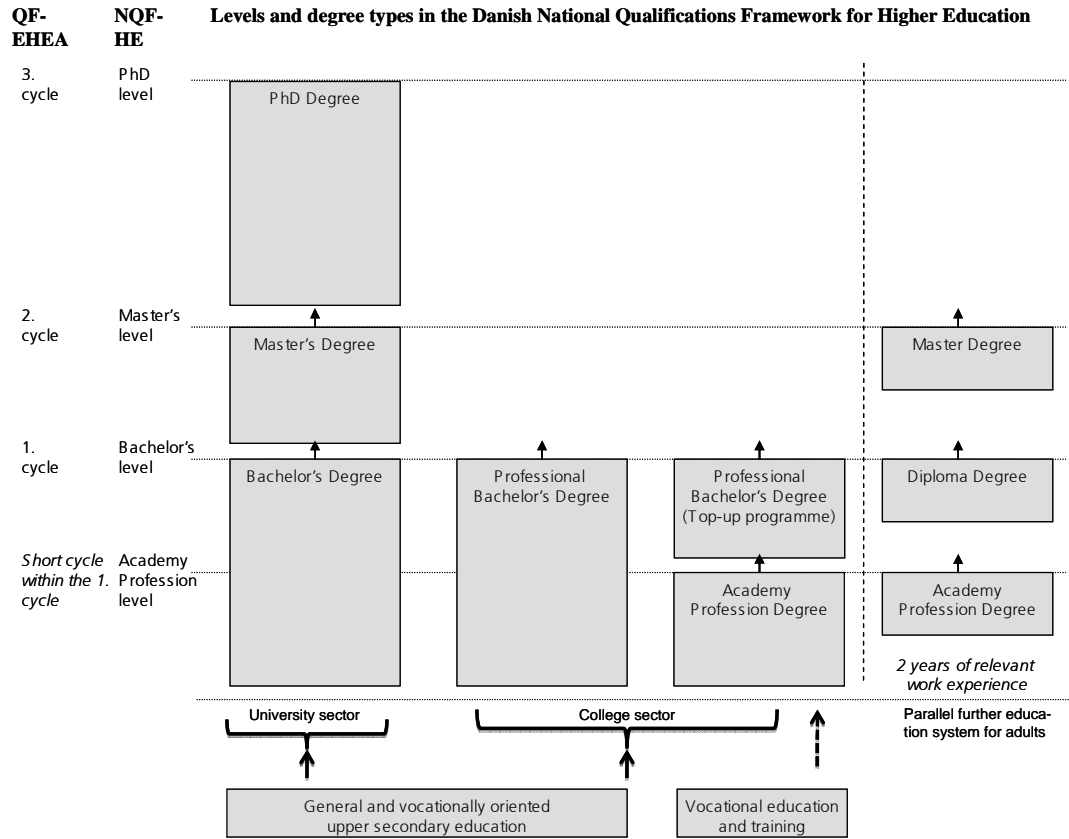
QF-EHEA

NQF-HE

Levels and degree types in the Danish National Qualifications Framework for Higher Education

3. cycle

PhD level

PhD Degree

2. cycle

Master's level

Master's Degree

Master Degree

1. cycle

Bachelor's level

Bachelor's Degree

Professional Bachelor's Degree

Professional Bachelor's Degree (Top-up programme)

Diploma Degree

*Short cycle within the 1. cycle*

Academy Profession level

Academy Profession Degree

Academy Profession Degree

*2 years of relevant work experience*

University sector

College sector

Parallel further education system for adults

General and vocationally oriented upper secondary education

Vocational education and training